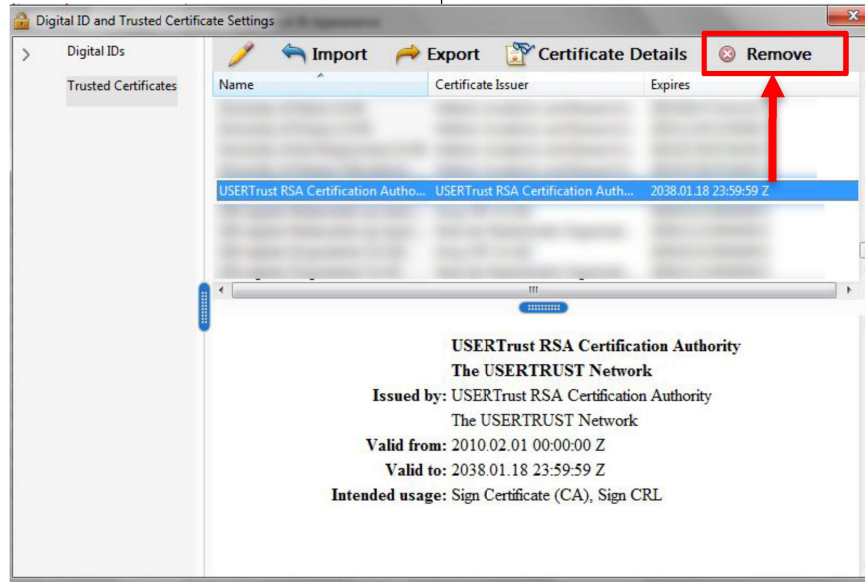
Digital ID and Trusted Certificate Settings

Digital IDs
Trusted Certificates

Import
Export
Certificate Details
Remove

| Name | Certificate Issuer | Expires |
|---|---|---|
| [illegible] | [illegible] | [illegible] |
| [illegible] | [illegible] | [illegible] |
| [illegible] | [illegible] | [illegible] |
| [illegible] | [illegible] | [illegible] |
| USERTrust RSA Certification Autho... | USERTrust RSA Certification Auth... | 2038.01.18 23:59:59 Z |
| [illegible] | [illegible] | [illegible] |
| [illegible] | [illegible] | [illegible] |
| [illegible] | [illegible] | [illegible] |

USERTrust RSA Certification Authority
The USERTRUST Network
Issued by: USERTrust RSA Certification Authority
The USERTRUST Network
Valid from: 2010.02.01 00:00:00 Z
Valid to: 2038.01.18 23:59:59 Z
Intended usage: Sign Certificate (CA), Sign CRL